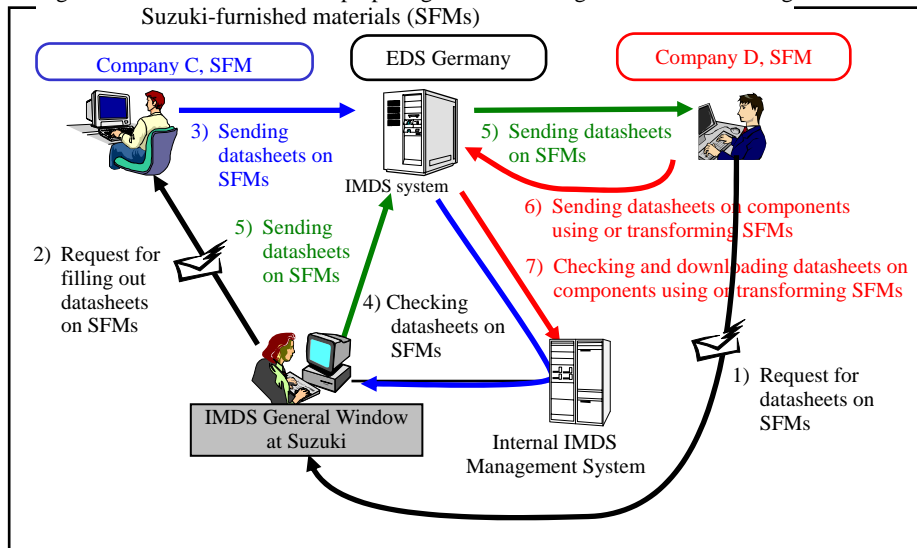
Suzuki-furnished materials (SFMs)

Company C, SFM

EDS Germany

Company D, SFM

3) Sending datasheets on SFMs

5) Sending datasheets on SFMs

IMDS system

6) Sending datasheets on components using or transforming SFMs

2) Request for filling out datasheets on SFMs

5) Sending datasheets on SFMs

7) Checking and downloading datasheets on components using or transforming SFMs

4) Checking datasheets on SFMs

1) Request for datasheets on SFMs

IMDS General Window at Suzuki

Internal IMDS Management System